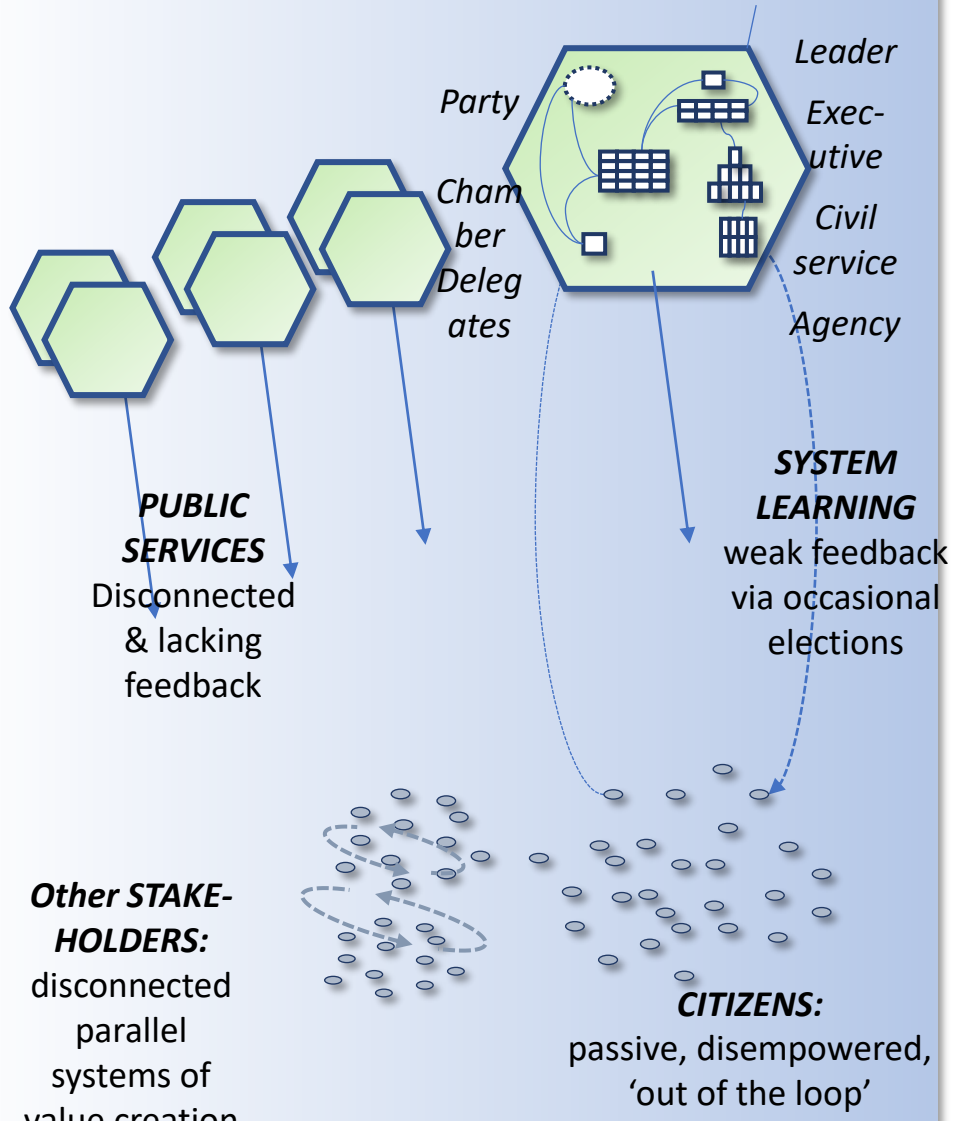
Party

Chamber Delegates

Leader

Executive

Civil service

Agency

PUBLIC SERVICES
Disconnected & lacking feedback

SYSTEM LEARNING
weak feedback via occasional elections

Other STAKEHOLDERS:
disconnected parallel systems of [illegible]

CITIZENS:
passive, disempowered, 'out of the loop'